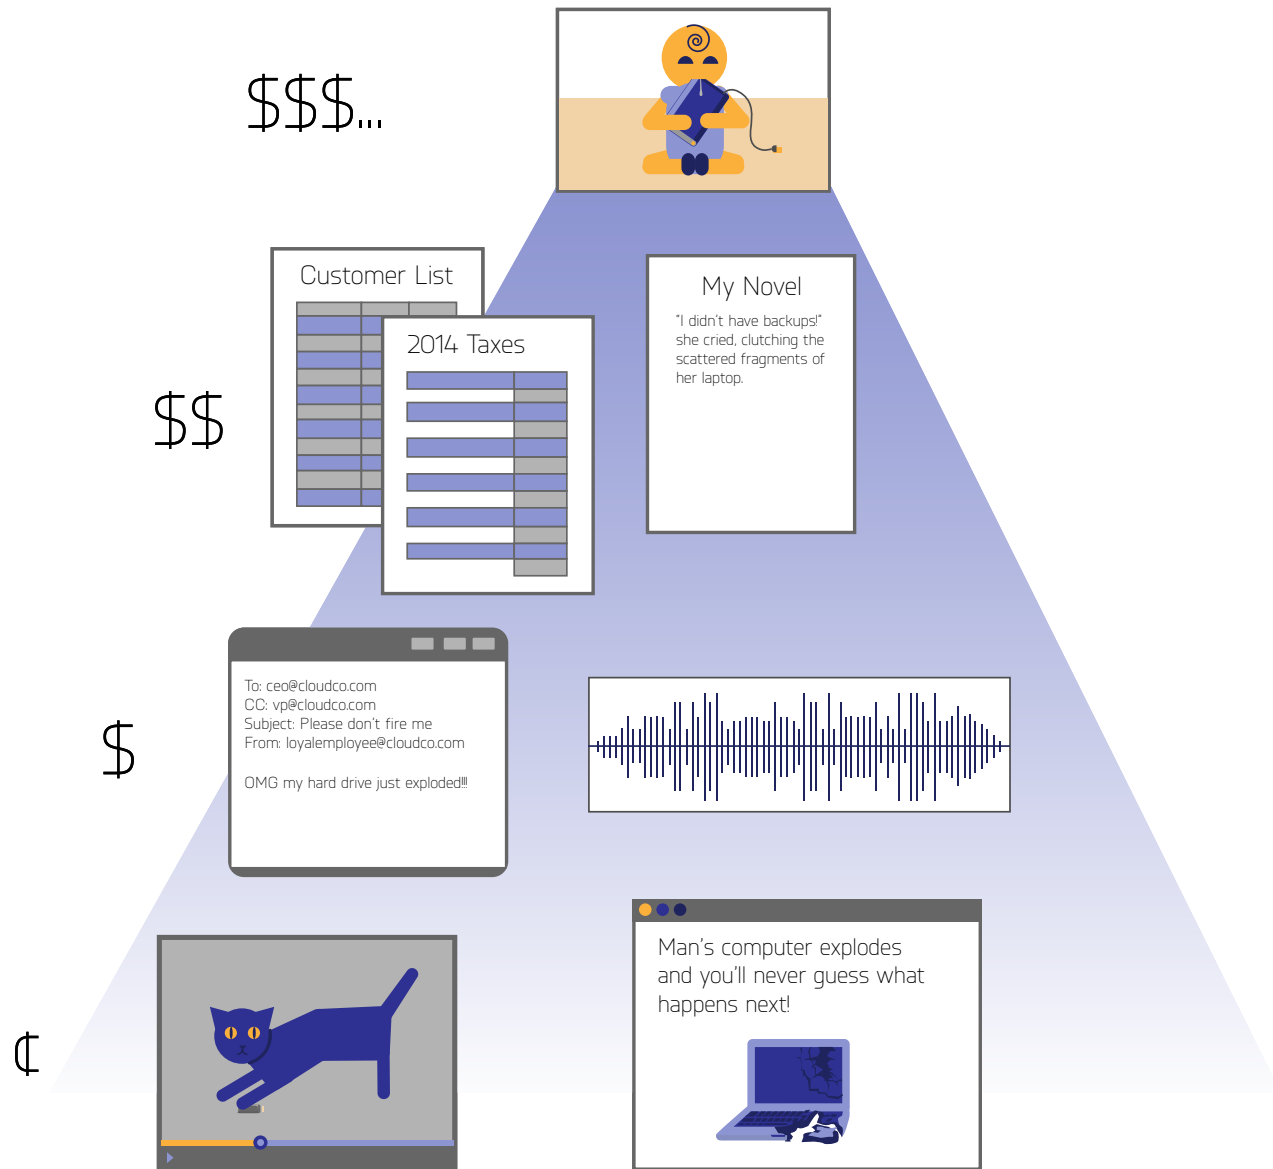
$$$...

Customer List

2014 Taxes

My Novel

"I didn't have backups!" she cried, clutching the scattered fragments of her laptop.

$$

To: ceo@cloudco.com
CC: vp@cloudco.com
Subject: Please don't fire me
From: loyalemployee@cloudco.com

OMG my hard drive just exploded!!!

$

Man's computer explodes and you'll never guess what happens next!

¢